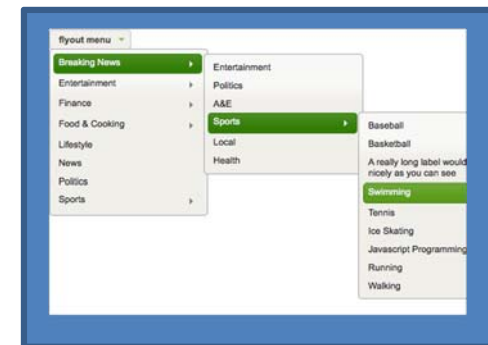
flyout menu

Breaking News
Entertainment
Finance
Food & Cooking
Lifestyle
News
Politics
Sports

Entertainment
Politics
A&E
Sports
Local
Health

Baseball
Basketball
A really long label would nicely as you can see
Swimming
Tennis
Ice Skating
Javascript Programming
Running
Walking